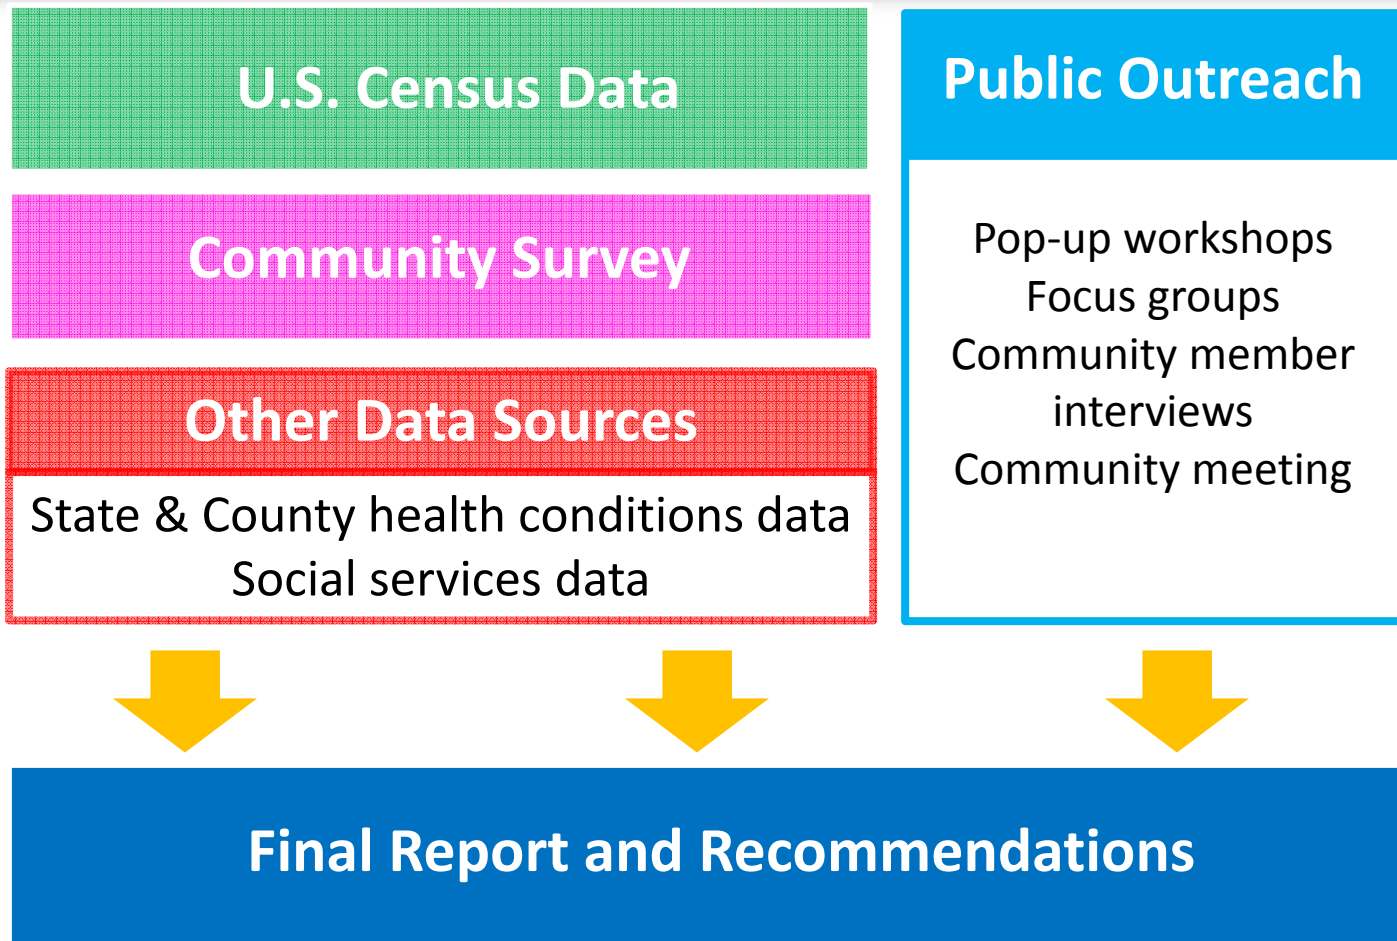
U.S. Census Data

Community Survey

Other Data Sources

State & County health conditions data
Social services data

Public Outreach

Pop-up workshops
Focus groups
Community member interviews
Community meeting

Final Report and Recommendations